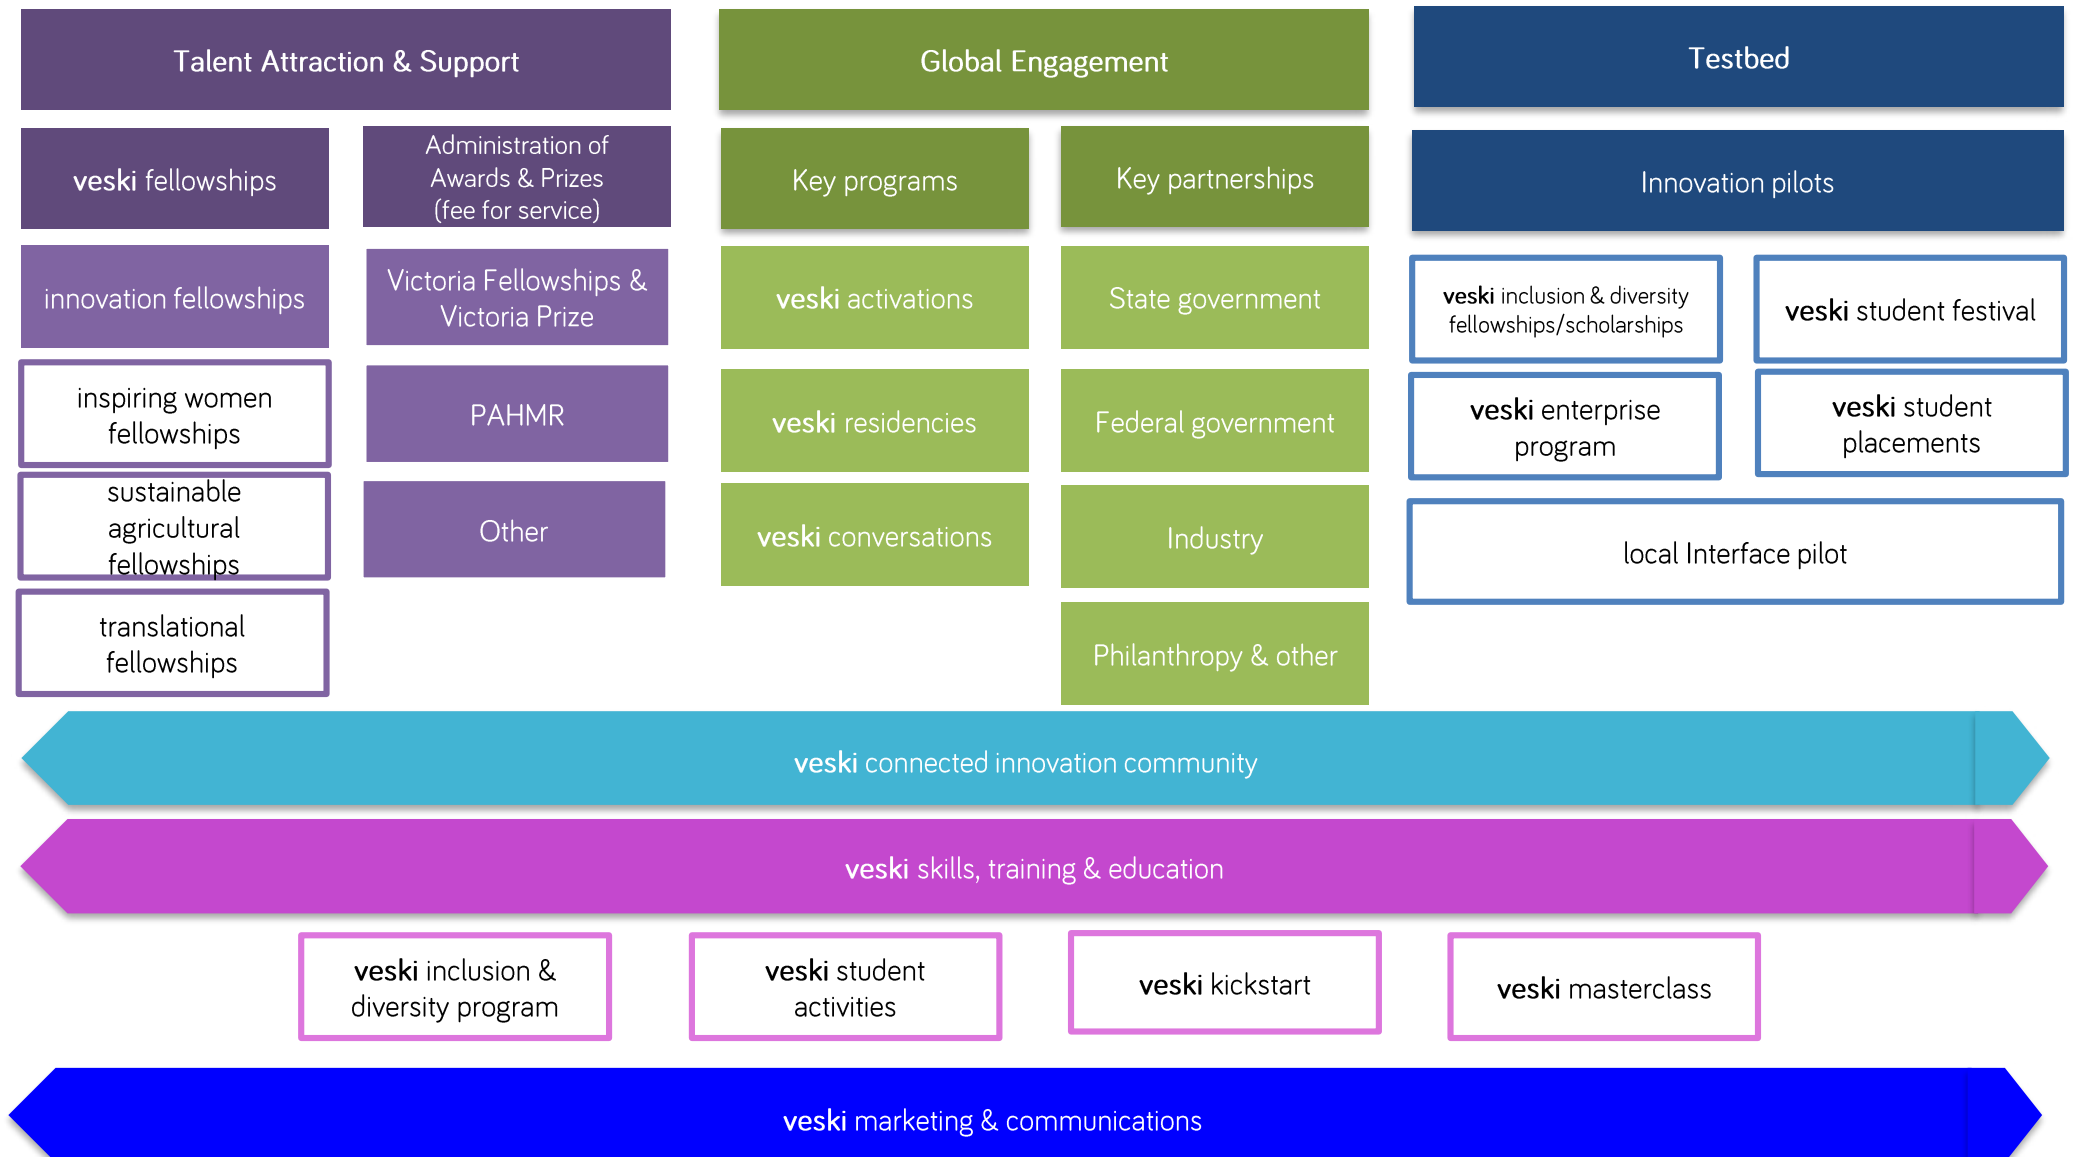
Talent Attraction & Support

veski fellowships

Administration of Awards & Prizes (fee for service)

innovation fellowships

Victoria Fellowships & Victoria Prize

inspiring women fellowships

PAHMR

sustainable agricultural fellowships

Other

translational fellowships

Global Engagement

Key programs

Key partnerships

veski activations

State government

veski residencies

Federal government

veski conversations

Industry

Philanthropy & other

Testbed

Innovation pilots

veski inclusion & diversity fellowships/scholarships

veski student festival

veski enterprise program

veski student placements

local Interface pilot

veski connected innovation community

veski skills, training & education

veski inclusion & diversity program

veski student activities

veski kickstart

veski masterclass

veski marketing & communications